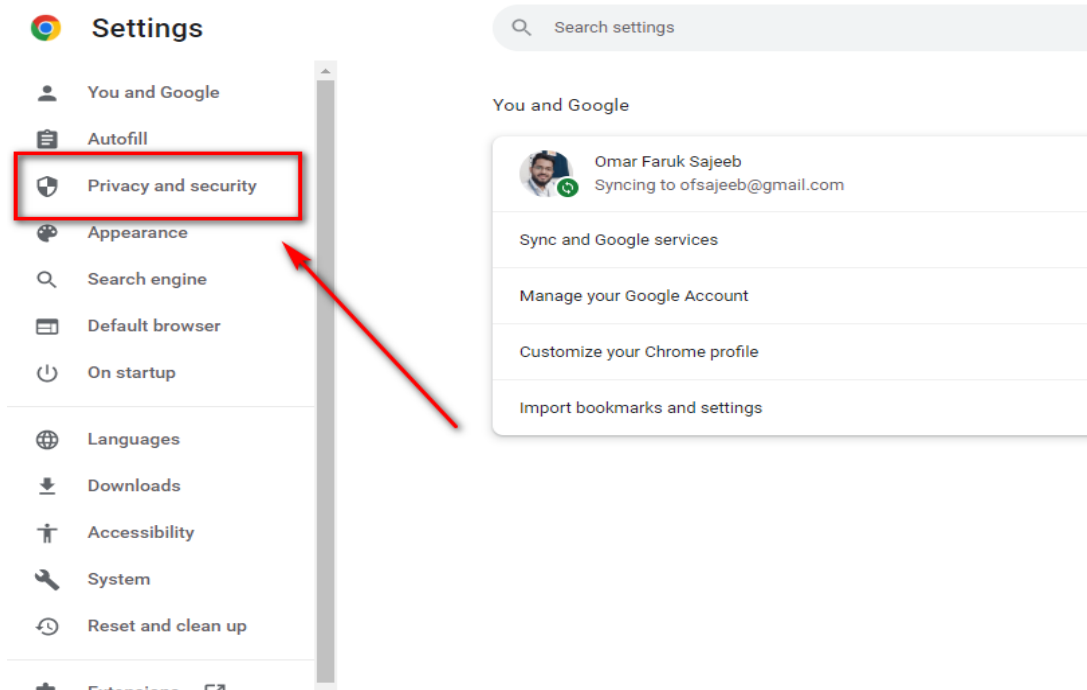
Settings

Search settings

You and Google
Autofill
Privacy and security
Appearance
Search engine
Default browser
On startup

Languages
Downloads
Accessibility
System
Reset and clean up

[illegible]

You and Google

Omar Faruk Sajeeb
Syncing to ofsajeeb@gmail.com

Sync and Google services

Manage your Google Account

Customize your Chrome profile

Import bookmarks and settings